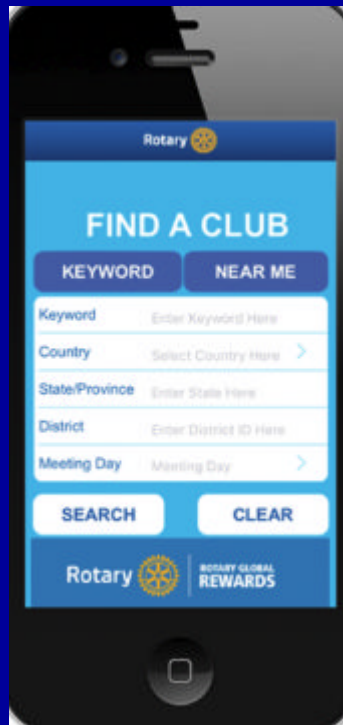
Rotary

FIND A CLUB

KEYWORD | NEAR ME

Keyword | Enter Keyword Here
Country | Select Country Here
State/Province | Enter State Here
District | Enter District ID Here
Meeting Day | Meeting Day

SEARCH | CLEAR

Rotary | ROTARY GLOBAL REWARDS